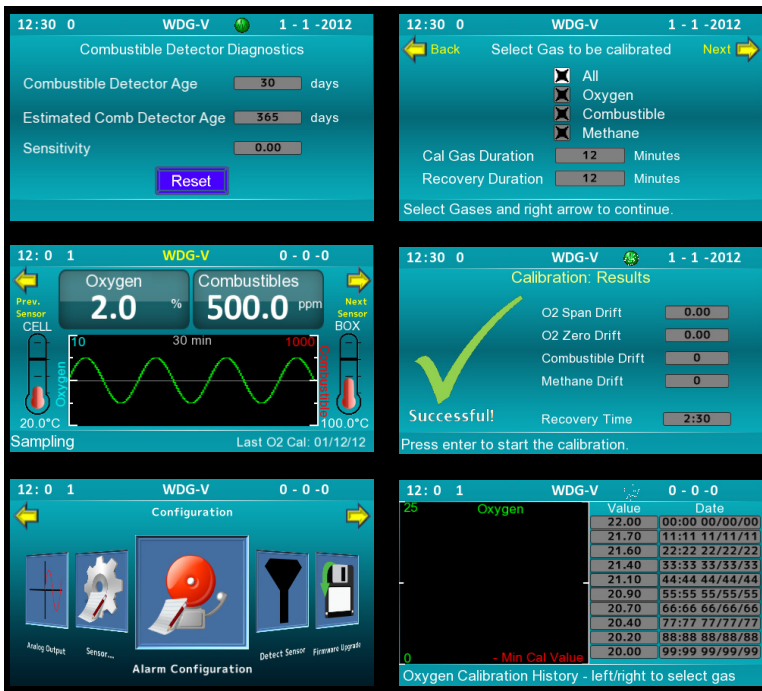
12:30 0 WDG-V 1 - 1 -2012

Combustible Detector Diagnostics

Combustible Detector Age 30 days

Estimated Comb Detector Age 365 days

Sensitivity 0.00

Reset

12:30 0 WDG-V 1 - 1 -2012

Back Select Gas to be calibrated Next

All

Oxygen

Combustible

Methane

Cal Gas Duration 12 Minutes

Recovery Duration 12 Minutes

Select Gases and right arrow to continue.

12: 0 1 WDG-V 0 - 0 -0

Prev. Sensor

Oxygen 2.0 %

Combustibles 500.0 ppm

Next Sensor

CELL

BOX

10 30 min 1000

Oxygen

Combustible

20.0°C

100.0°C

Sampling Last O2 Cal: 01/12/12

12:30 0 WDG-V 1 - 1 -2012

Calibration: Results

O2 Span Drift 0.00

O2 Zero Drift 0.00

Combustible Drift 0

Methane Drift 0

Successful!

Recovery Time 2:30

Press enter to start the calibration.

12: 0 1 WDG-V 0 - 0 -0

Configuration

Analog Output

Sensor...

Alarm Configuration

Detect Sensor

Firmware Upgrade

12: 0 1 WDG-V 0 - 0 -0

25 Oxygen

0 - Min Cal Value

| Value | Date |
|---|---|
| 22.00 | 00:00 00/00/00 |
| 21.70 | 11:11 11/11/11 |
| 21.60 | 22:22 22/22/22 |
| 21.40 | 33:33 33/33/33 |
| 21.10 | 44:44 44/44/44 |
| 20.90 | 55:55 55/55/55 |
| 20.70 | 66:66 66/66/66 |
| 20.40 | 77:77 77/77/77 |
| 20.20 | 88:88 88/88/88 |
| 20.00 | 99:99 99/99/99 |

Oxygen Calibration History - left/right to select gas